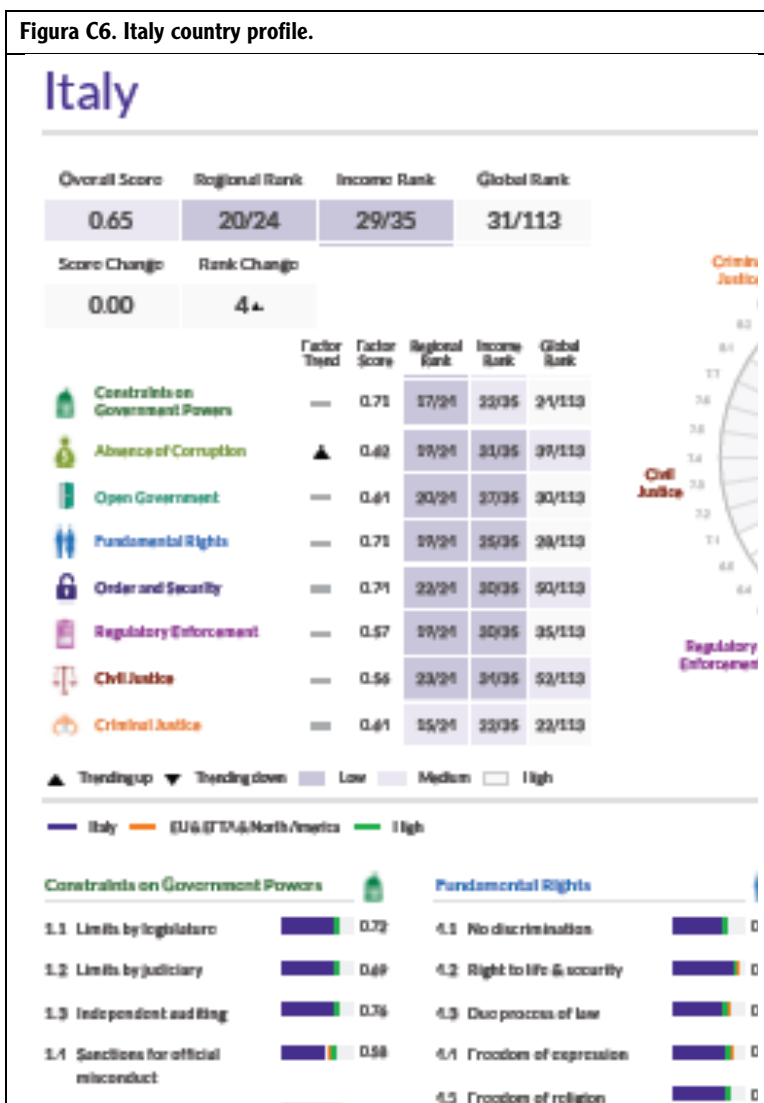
Figura C6. Italy country profile.

Italy

| Overall Score | Regional Rank | Income Rank | Global Rank |
|---|---|---|---|
| 0.65 | 20/24 | 29/35 | 31/113 |

| Score Change | Rank Change |
|---|---|
| 0.00 | 4▲ |

| | Factor Trend | Factor Score | Regional Rank | Income Rank | Global Rank |
|---|---|---|---|---|---|
| Constraints on Government Powers | — | 0.71 | 17/24 | 23/35 | 24/113 |
| Absence of Corruption | ▲ | 0.62 | 19/24 | 31/35 | 37/113 |
| Open Government | — | 0.64 | 20/24 | 27/35 | 30/113 |
| Fundamental Rights | — | 0.71 | 19/24 | 25/35 | 28/113 |
| Order and Security | — | 0.74 | 22/24 | 30/35 | 50/113 |
| Regulatory Enforcement | — | 0.57 | 19/24 | 30/35 | 35/113 |
| Civil Justice | — | 0.56 | 23/24 | 34/35 | 53/113 |
| Criminal Justice | — | 0.64 | 15/24 | 22/35 | 22/113 |

▲ Trending up ▼ Trending down Low Medium High

Criminal Justice
Civil Justice
Regulatory Enforcement

— Italy — EU & EFTA & North America — High

Constraints on Government Powers
1.1 Limits by legislature 0.72
1.2 Limits by judiciary 0.69
1.3 Independent auditing 0.76
1.4 Sanctions for official misconduct 0.58

Fundamental Rights
4.1 No discrimination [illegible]
4.2 Right to life & security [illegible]
4.3 Due process of law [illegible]
4.4 Freedom of expression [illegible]
4.5 Freedom of religion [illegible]